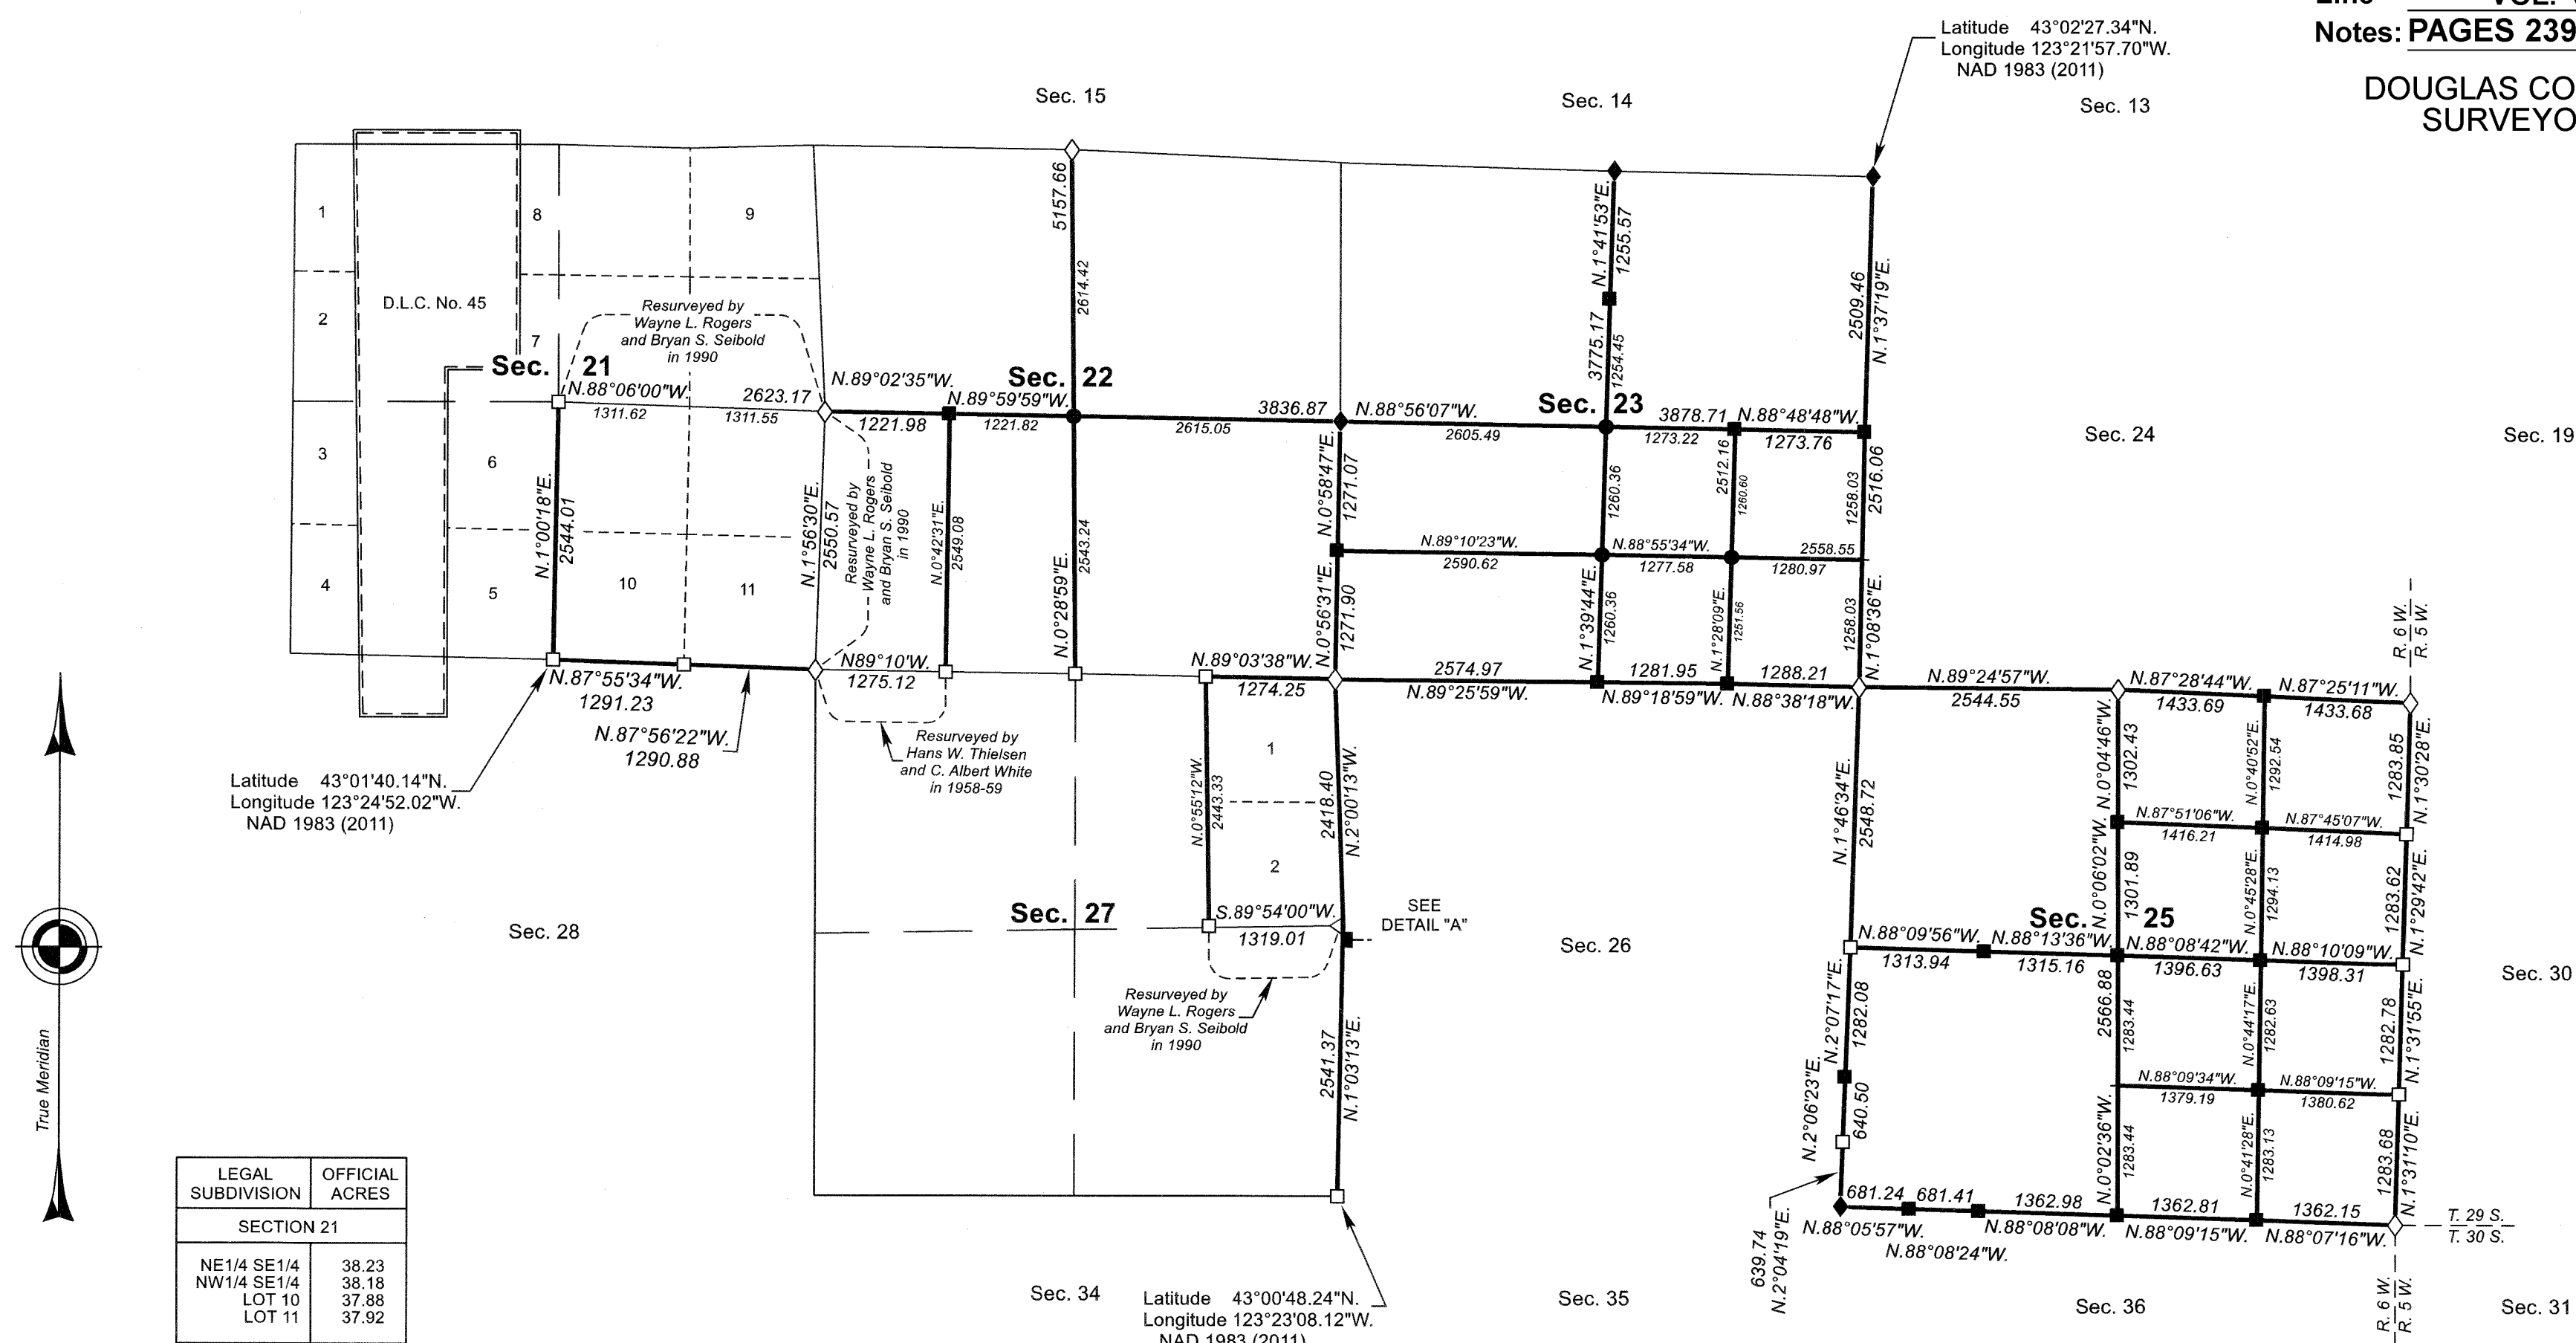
Notes: PAGES 239

DOUGLAS CO
SURVEYO

Latitude 43°02'27.34"N.
Longitude 123°21'57.70"W.
NAD 1983 (2011)

Sec. 15
Sec. 14
Sec. 13

1
2
3
4
8
9
D.L.C. No. 45
7
6
5
10
11

Resurveyed by
Wayne L. Rogers
and Bryan S. Seibold
in 1990

Sec. 21
N.88°06'00"W.
2623.17
1311.62
1311.55
N.89°02'35"W.
N.89°59'59"W.
Sec. 22
1221.98
1221.82
2615.05
3836.87
N.88°56'07"W.
Sec. 23
3878.71
N.88°48'48"W.
2605.49
1273.22
1273.76
Sec. 24
Sec. 19

5157.66
2614.42
N.1°41'53"E.
1255.57
3775.17
1254.45
2509.46
N.1°37'19"E.

N.1°00'18"E.
2544.01
N.1°56'30"E.
2550.57
Resurveyed by
Wayne L. Rogers
and Bryan S. Seibold
in 1990
N.0°42'31"E.
2549.08
N.0°28'59"E.
2543.24
N.0°58'47"E.
1271.07
N.89°10'23"W.
2590.62
1260.36
2512.16
1260.60
N.88°55'34"W.
1277.58
2558.55
1280.97
1258.03
2516.06
N.0°56'31"E.
1271.90
N.1°39'44"E.
1260.36
N.1°28'09"E.
1251.56
1258.03
N.1°08'36"E.

N.87°55'34"W.
1291.23
N.87°56'22"W.
1290.88
N89°10'W.
1275.12
N.89°03'38"W.
1274.25
2574.97
N.89°25'59"W.
1281.95
N.89°18'59"W.
1288.21
N.88°38'18"W.
N.89°24'57"W.
2544.55
N.87°28'44"W.
1433.69
N.87°25'11"W.
1433.68
R. 6 W.
R. 5 W.

Resurveyed by
Hans W. Thielsen
and C. Albert White
in 1958-59

Latitude 43°01'40.14"N.
Longitude 123°24'52.02"W.
NAD 1983 (2011)

1
2
N.0°55'12"W.
2443.33
2418.40
N.2°00'13"W.
N.1°46'34"E.
2548.72
N.0°04'46"W.
1302.43
N.0°40'52"E.
1292.54
1283.85
N.1°30'28"E.
N.87°51'06"W.
1416.21
N.87°45'07"W.
1414.98
N.0°06'02"W.
1301.89
N.0°45'28"E.
1294.13
1283.62
N.1°29'42"E.

Sec. 27
S.89°54'00"W.
1319.01
SEE
DETAIL "A"
Sec. 28
Sec. 26
Sec. 25
N.88°09'56"W.
1313.94
N.88°13'36"W.
1315.16
N.88°08'42"W.
1396.63
N.88°10'09"W.
1398.31
Sec. 30

Resurveyed by
Wayne L. Rogers
and Bryan S. Seibold
in 1990

2541.37
N.1°03'13"E.
N.2°07'17"E.
1282.08
N.2°06'23"E.
640.50
2566.88
1283.44
N.0°44'17"E.
1282.63
1282.78
N.1°31'55"E.
N.88°09'34"W.
1379.19
N.88°09'15"W.
1380.62
N.0°02'36"W.
1283.44
N.0°41'28"E.
1283.13
1283.68
N.1°31'10"E.

681.24
681.41
1362.98
1362.81
1362.15
N.88°05'57"W.
N.88°08'24"W.
N.88°08'08"W.
N.88°09'15"W.
N.88°07'16"W.
T. 29 S.
T. 30 S.
639.74
N.2°04'19"E.

True Meridian

| LEGAL SUBDIVISION | OFFICIAL ACRES |
|---|---|
| SECTION 21 | |
| NE1/4 SE1/4<br>NW1/4 SE1/4<br>LOT 10<br>LOT 11 | 38.23<br>38.18<br>37.88<br>37.92 |

Sec. 34
Latitude 43°00'48.24"N.
Longitude 123°23'08.12"W.
NAD 1983 (2011)
Sec. 35
Sec. 36
R. 6 W.
R. 5 W.
Sec. 31